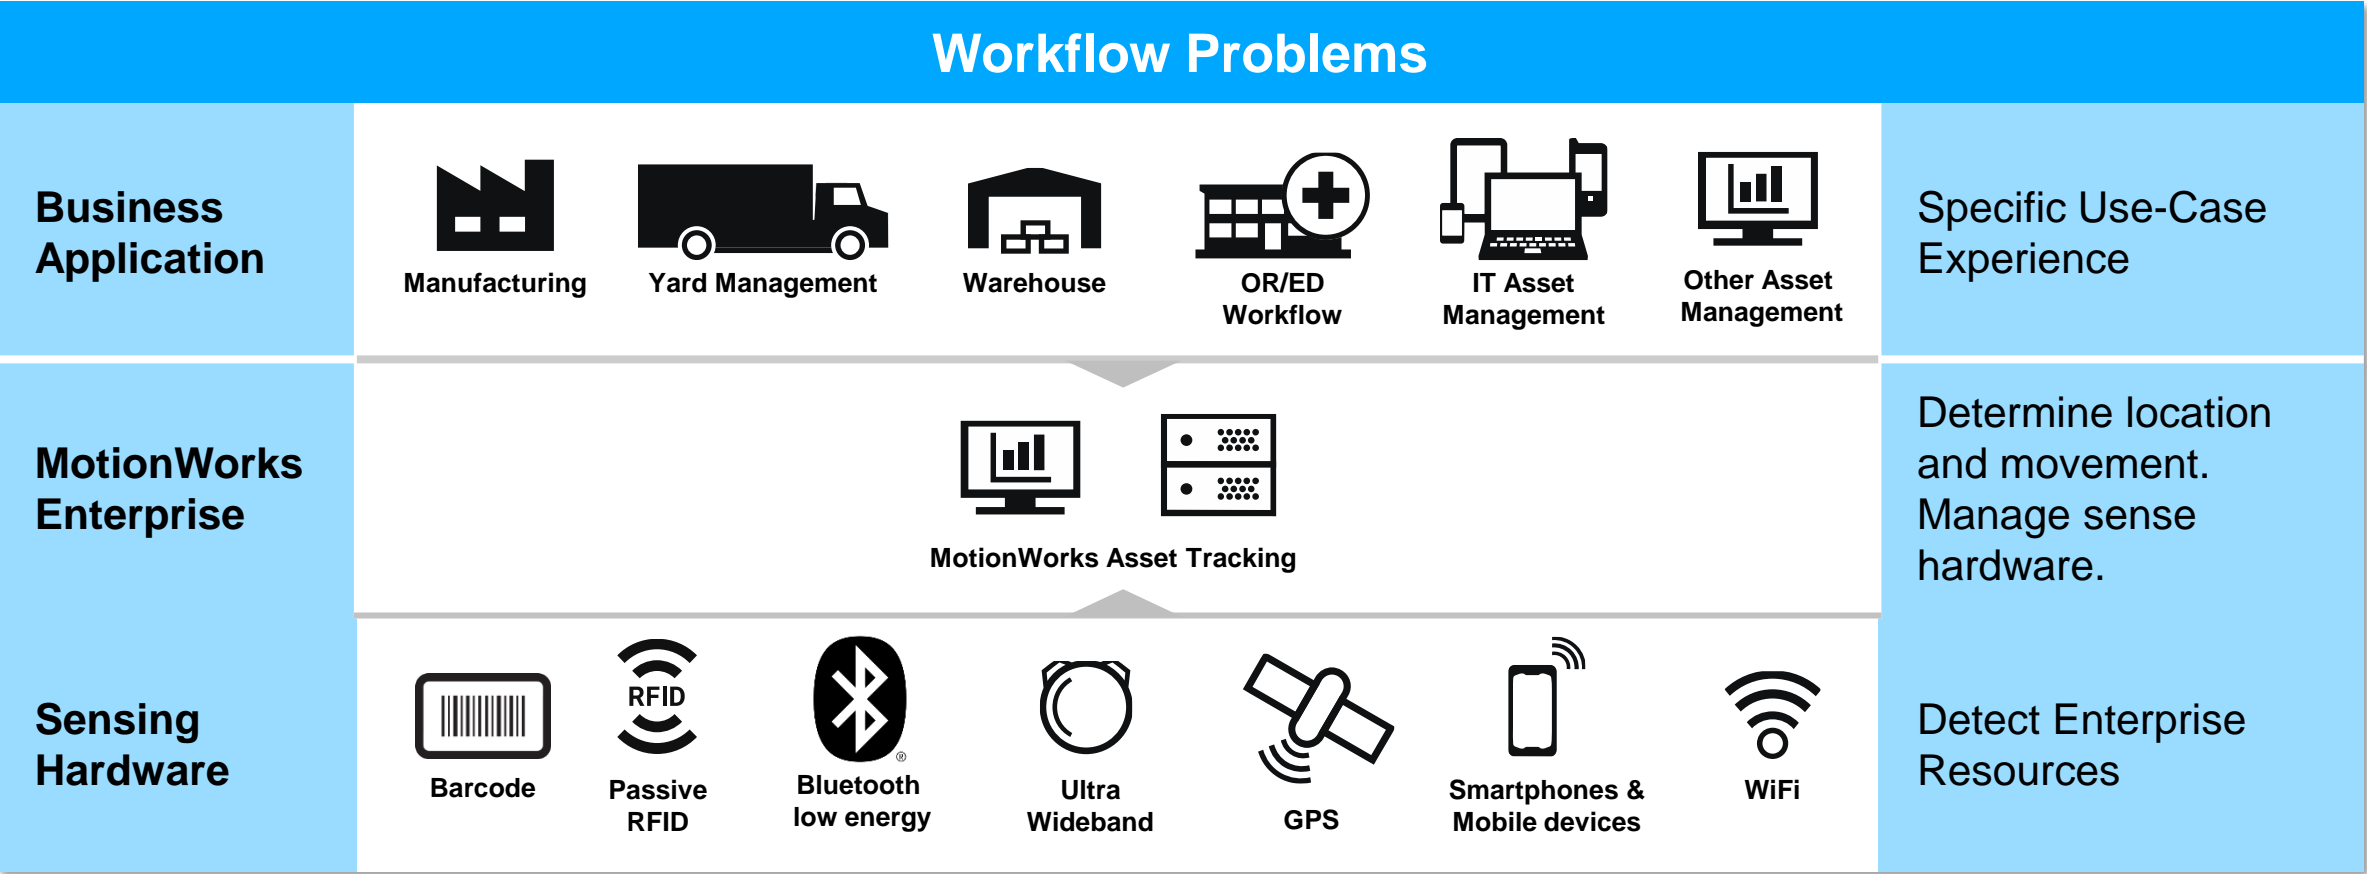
Workflow Problems

Business Application

Manufacturing

Yard Management

Warehouse

OR/ED Workflow

IT Asset Management

Other Asset Management

Specific Use-Case Experience

MotionWorks Enterprise

MotionWorks Asset Tracking

Determine location and movement. Manage sense hardware.

Sensing Hardware

Barcode

RFID

Passive RFID

Bluetooth low energy

Ultra Wideband

GPS

Smartphones & Mobile devices

WiFi

Detect Enterprise Resources